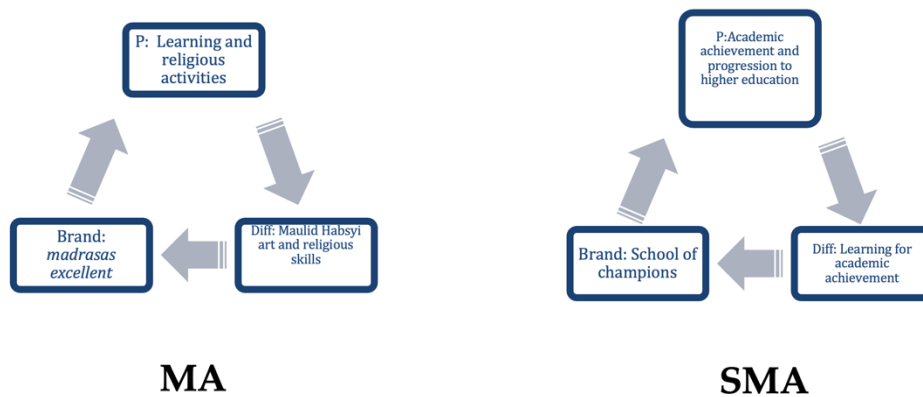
P: Learning and religious activities

Diff: Maulid Habsyi art and religious skills

Brand: *madrasas excellent*

MA

P:Academic achievement and progression to higher education

Diff: Learning for academic achievement

Brand: School of champions

SMA